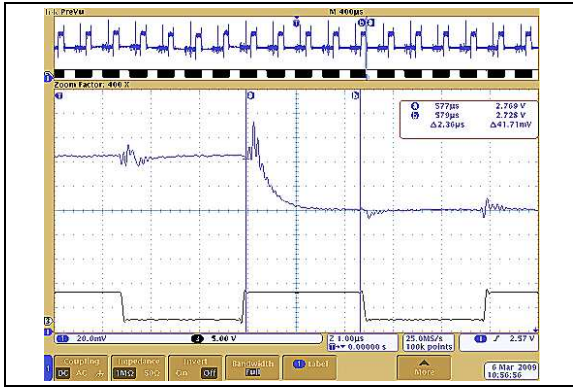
Tek PreVu
M 400µs
T
Zoom Factor: 400 X
a
b
a 577µs 2.769 V
b 579µs 2.728 V
Δ2.36µs Δ41.71mV
1 20.0mV
2 5.00 V
Z 1.00µs
T 0.00000 s
25.0MS/s
100k points
1 ƒ 2.57 V
Coupling
DC AC
Impedance
1MΩ 50Ω
Invert
On Off
Bandwidth
Full
1 Label
More
6 Mar 2009
10:56:56